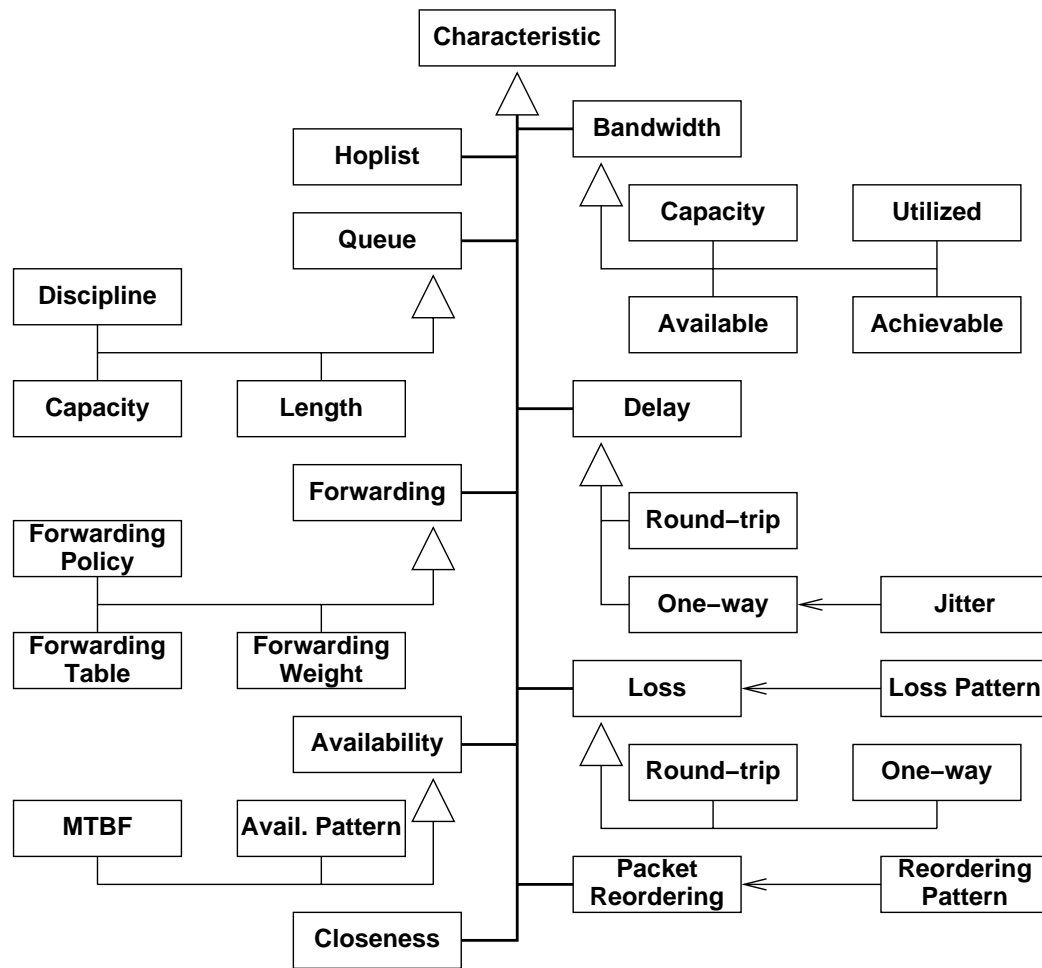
Characteristic

Hoplist

Bandwidth

Capacity

Utilized

Available

Achievable

Queue

Discipline

Capacity

Length

Delay

Forwarding

Round−trip

Forwarding Policy

One−way

Jitter

Forwarding Table

Forwarding Weight

Loss

Loss Pattern

Availability

Round−trip

One−way

MTBF

Avail. Pattern

Packet Reordering

Reordering Pattern

Closeness